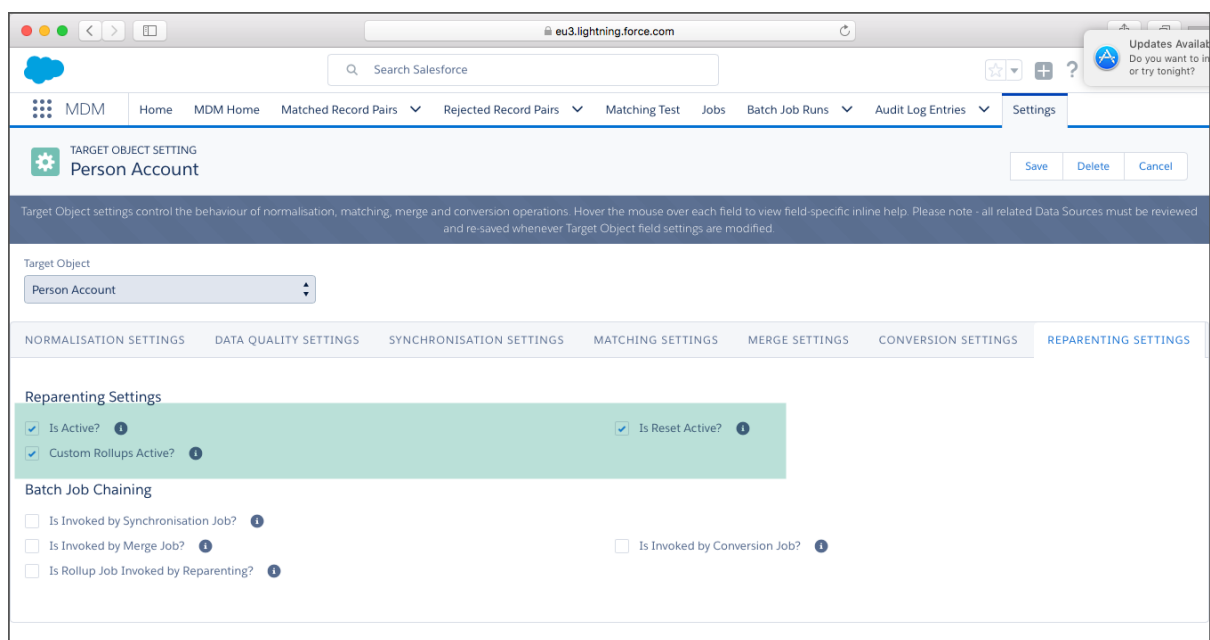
eu3.lightning.force.com

Updates Availab
Do you want to in
or try tonight?

Search Salesforce

MDM Home MDM Home Matched Record Pairs Rejected Record Pairs Matching Test Jobs Batch Job Runs Audit Log Entries Settings

TARGET OBJECT SETTING
Person Account

Save Delete Cancel

Target Object settings control the behaviour of normalisation, matching, merge and conversion operations. Hover the mouse over each field to view field-specific inline help. Please note - all related Data Sources must be reviewed and re-saved whenever Target Object field settings are modified.

Target Object
Person Account

NORMALISATION SETTINGS DATA QUALITY SETTINGS SYNCHRONISATION SETTINGS MATCHING SETTINGS MERGE SETTINGS CONVERSION SETTINGS REPARENTING SETTINGS

Reparenting Settings

Is Active?
Is Reset Active?
Custom Rollups Active?

Batch Job Chaining

Is Invoked by Synchronisation Job?
Is Invoked by Merge Job?
Is Invoked by Conversion Job?
Is Rollup Job Invoked by Reparenting?